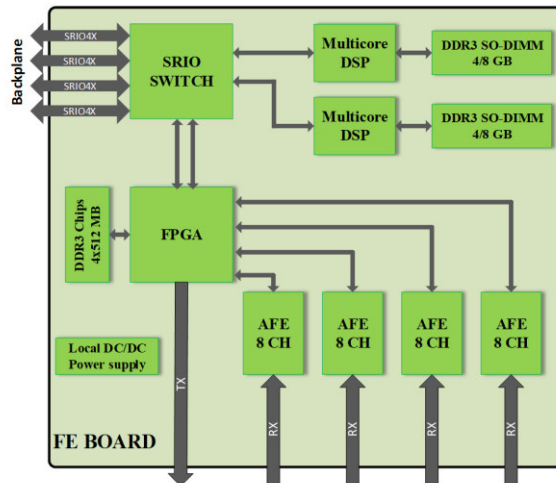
Backplane

SRIO4X
SRIO4X
SRIO4X
SRIO4X

SRIO SWITCH

Multicore DSP

DDR3 SO-DIMM 4/8 GB

Multicore DSP

DDR3 SO-DIMM 4/8 GB

DDR3 Chips 4x512 MB

FPGA

Local DC/DC Power supply

AFE 8 CH

AFE 8 CH

AFE 8 CH

AFE 8 CH

TX

RX
RX
RX
RX

FE BOARD